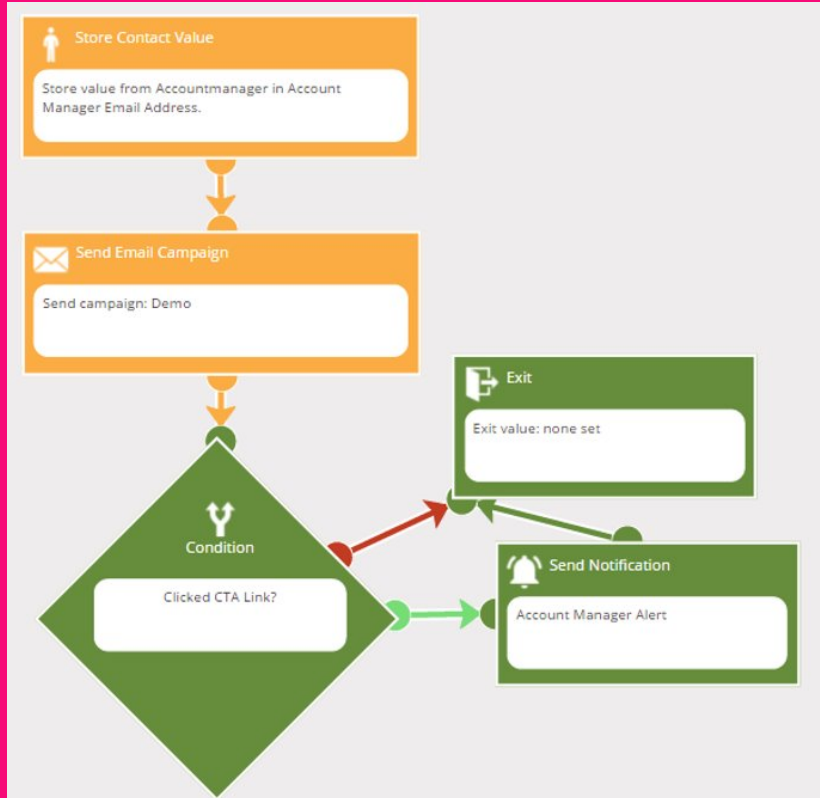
Store Contact Value

Store value from Accountmanager in Account Manager Email Address.

Send Email Campaign

Send campaign: Demo

Exit

Exit value: none set

Condition

Clicked CTA Link?

Send Notification

Account Manager Alert